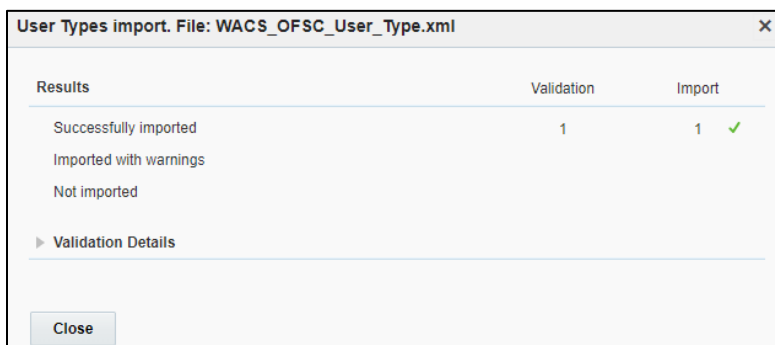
User Types import. File: WACS_OFSC_User_Type.xml

×

| Results | Validation | Import |
|---|---|---|
| Successfully imported | 1 | 1 ✓ |
| Imported with warnings | | |
| Not imported | | |

Validation Details

Close